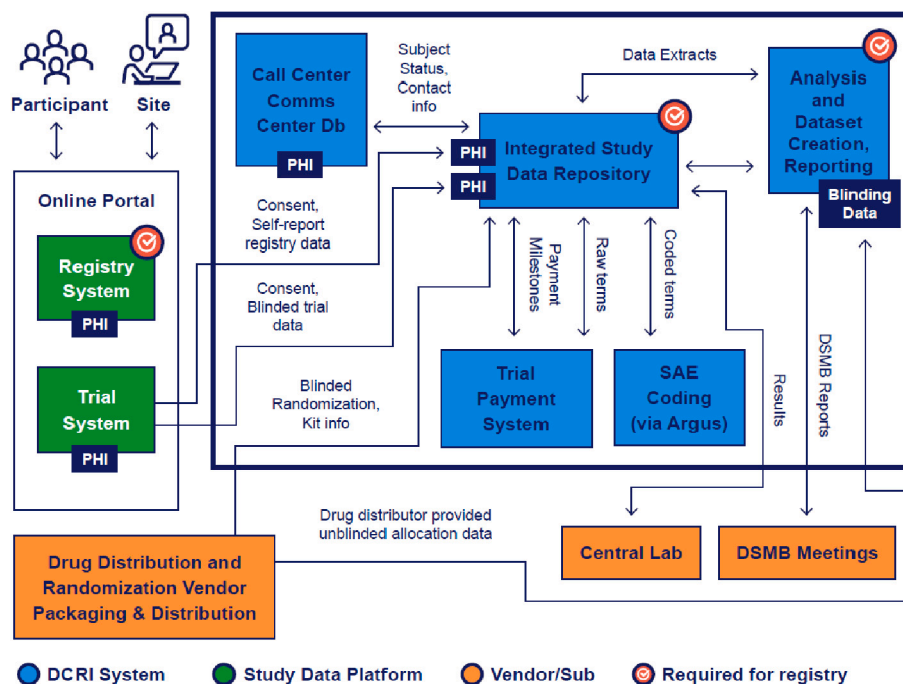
Participant

Site

Online Portal

Registry System

PHI

Trial System

PHI

Call Center Comms Center Db

PHI

Subject Status, Contact info

Consent, Self-report registry data

Consent, Blinded trial data

Blinded Randomization, Kit info

Data Extracts

PHI

PHI

Integrated Study Data Repository

Analysis and Dataset Creation, Reporting

Blinding Data

Payment Milestones

Raw terms

Coded terms

Trial Payment System

SAE Coding (via Argus)

Results

DSMB Reports

Drug distributor provided unblinded allocation data

Drug Distribution and Randomization Vendor Packaging & Distribution

Central Lab

DSMB Meetings

DCRI System

Study Data Platform

Vendor/Sub

Required for registry